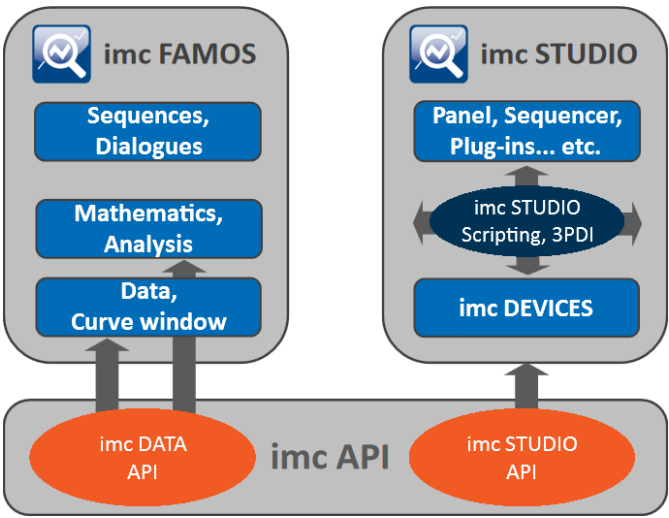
imc FAMOS

Sequences, Dialogues

Mathematics, Analysis

Data, Curve window

imc STUDIO

Panel, Sequencer, Plug-ins... etc.

imc STUDIO Scripting, 3PDI

imc DEVICES

imc DATA API

imc API

imc STUDIO API